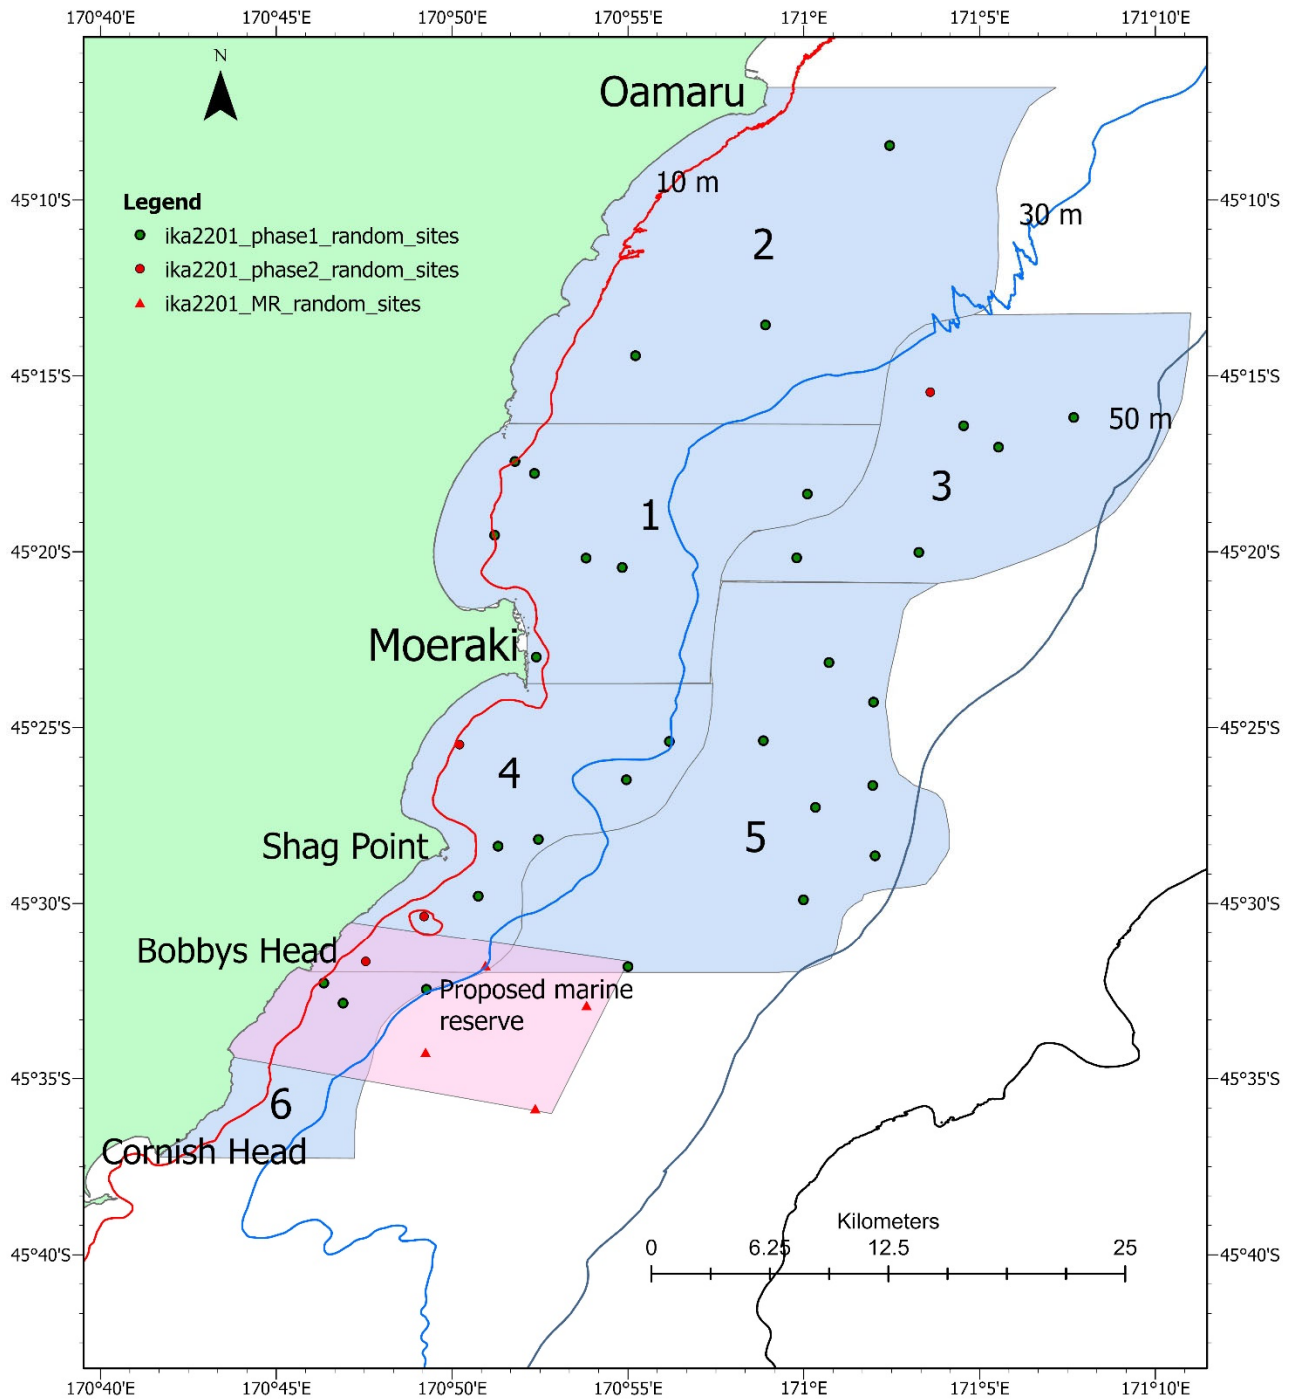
170°40'E 170°45'E 170°50'E 170°55'E 171°E 171°5'E 171°10'E

N

Oamaru

Legend
ika2201_phase1_random_sites
ika2201_phase2_random_sites
ika2201_MR_random_sites

10 m

30 m

2

50 m

3

1

Moeraki

4

5

Shag Point

Bobbys Head

Proposed marine reserve

6

Cornish Head

Kilometers
0 6.25 12.5 25

45°10'S
45°15'S
45°20'S
45°25'S
45°30'S
45°35'S
45°40'S

45°10'S
45°15'S
45°20'S
45°25'S
45°30'S
45°35'S
45°40'S

170°40'E 170°45'E 170°50'E 170°55'E 171°E 171°5'E 171°10'E